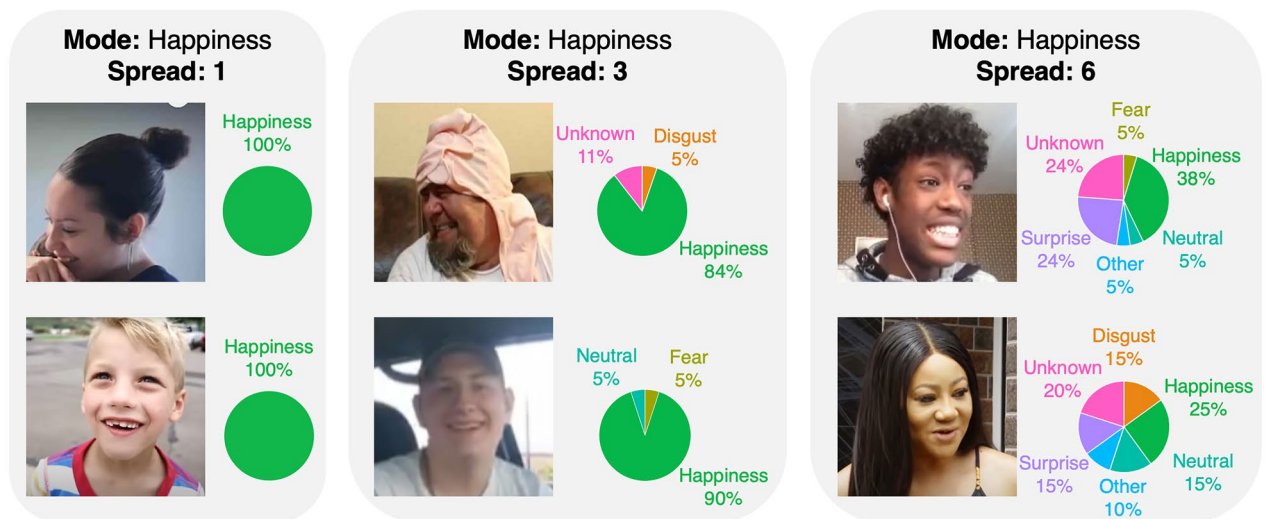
**Mode:** Happiness
**Spread: 1**

Happiness
100%

Happiness
100%

**Mode:** Happiness
**Spread: 3**

Unknown
11%
Disgust
5%
Happiness
84%

Neutral
5%
Fear
5%
Happiness
90%

**Mode:** Happiness
**Spread: 6**

Fear
5%
Unknown
24%
Happiness
38%
Surprise
24%
Neutral
5%
Other
5%

Disgust
15%
Unknown
20%
Happiness
25%
Surprise
15%
Neutral
15%
Other
10%